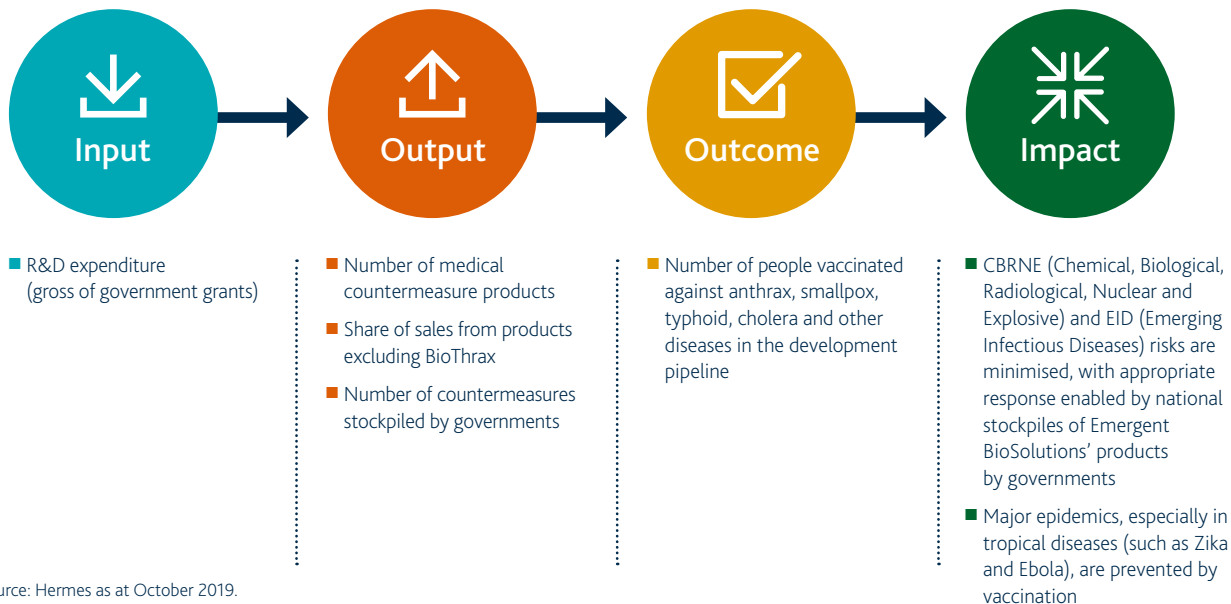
Input

Output

Outcome

Impact

R&D expenditure (gross of government grants)

Number of medical countermeasure products

Share of sales from products excluding BioThrax

Number of countermeasures stockpiled by governments

Number of people vaccinated against anthrax, smallpox, typhoid, cholera and other diseases in the development pipeline

CBRNE (Chemical, Biological, Radiological, Nuclear and Explosive) and EID (Emerging Infectious Diseases) risks are minimised, with appropriate response enabled by national stockpiles of Emergent BioSolutions' products by governments

Major epidemics, especially in tropical diseases (such as Zika and Ebola), are prevented by vaccination

urce: Hermes as at October 2019.